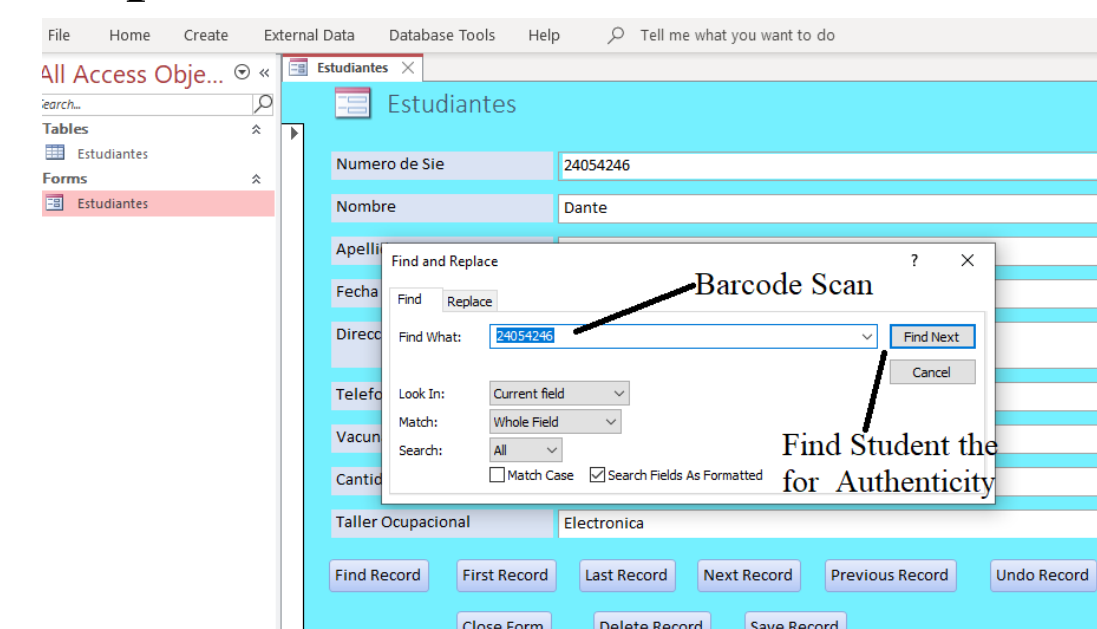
File Home Create External Data Database Tools Help Tell me what you want to do

All Access Obje... «

Search...

Tables

Estudiantes

Forms

Estudiantes

Estudiantes

Estudiantes

Numero de Sie 24054246

Nombre Dante

Apelli

Fecha

Direcc

Telefo

Vacun

Cantid

Taller Ocupacional Electronica

Find and Replace ? ×

Find Replace

Find What: 24054246

Find Next

Cancel

Look In: Current field

Match: Whole Field

Search: All

Match Case Search Fields As Formatted

Barcode Scan

Find Student the for Authenticity

Find Record First Record Last Record Next Record Previous Record Undo Record

Close Form Delete Record Save Record